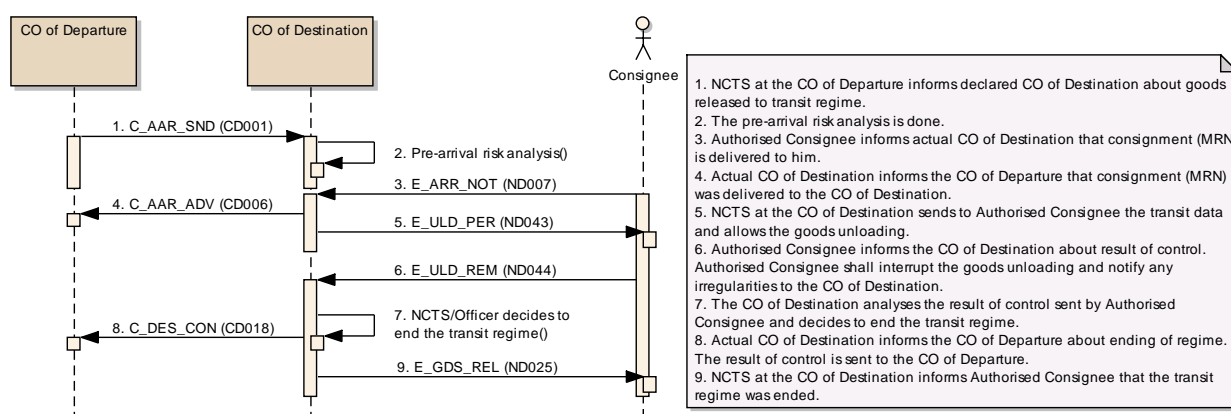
CO of Departure

CO of Destination

Consignee

1. C_AAR_SND (CD001)

2. Pre-arrival risk analysis()

3. E_ARR_NOT (ND007)

4. C_AAR_ADV (CD006)

5. E_ULD_PER (ND043)

6. E_ULD_REM (ND044)

7. NCTS/Officer decides to end the transit regime()

8. C_DES_CON (CD018)

9. E_GDS_REL (ND025)

1. NCTS at the CO of Departure informs declared CO of Destination about goods released to transit regime.
2. The pre-arrival risk analysis is done.
3. Authorised Consignee informs actual CO of Destination that consignment (MRN is delivered to him.
4. Actual CO of Destination informs the CO of Departure that consignment (MRN) was delivered to the CO of Destination.
5. NCTS at the CO of Destination sends to Authorised Consignee the transit data and allows the goods unloading.
6. Authorised Consignee informs the CO of Destination about result of control. Authorised Consignee shall interrupt the goods unloading and notify any irregularities to the CO of Destination.
7. The CO of Destination analyses the result of control sent by Authorised Consignee and decides to end the transit regime.
8. Actual CO of Destination informs the CO of Departure about ending of regime. The result of control is sent to the CO of Departure.
9. NCTS at the CO of Destination informs Authorised Consignee that the transit regime was ended.